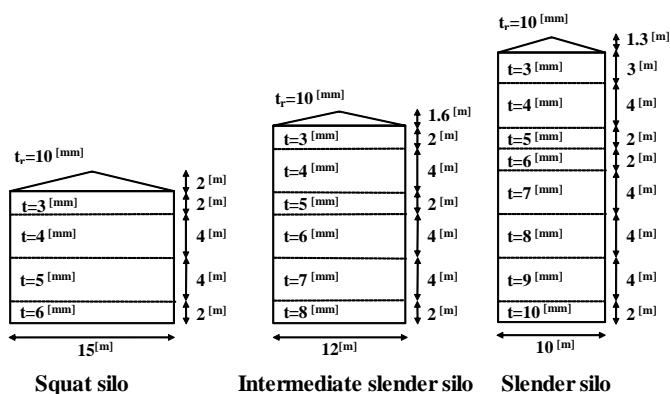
$t_r$=10 [mm]
2 [m]
t=3 [mm] 2 [m]
t=4 [mm] 4 [m]
t=5 [mm] 4 [m]
t=6 [mm] 2 [m]
15[m]
Squat silo

$t_r$=10 [mm]
1.6 [m]
t=3 [mm] 2 [m]
t=4 [mm] 4 [m]
t=5 [mm] 2 [m]
t=6 [mm] 4 [m]
t=7 [mm] 4 [m]
t=8 [mm] 2 [m]
12[m]
Intermediate slender silo

$t_r$=10 [mm]
1.3 [m]
t=3 [mm] 3 [m]
t=4 [mm] 4 [m]
t=5 [mm] 2 [m]
t=6 [mm] 2 [m]
t=7 [mm] 4 [m]
t=8 [mm] 4 [m]
t=9 [mm] 4 [m]
t=10 [mm] 2 [m]
10 [m]
Slender silo